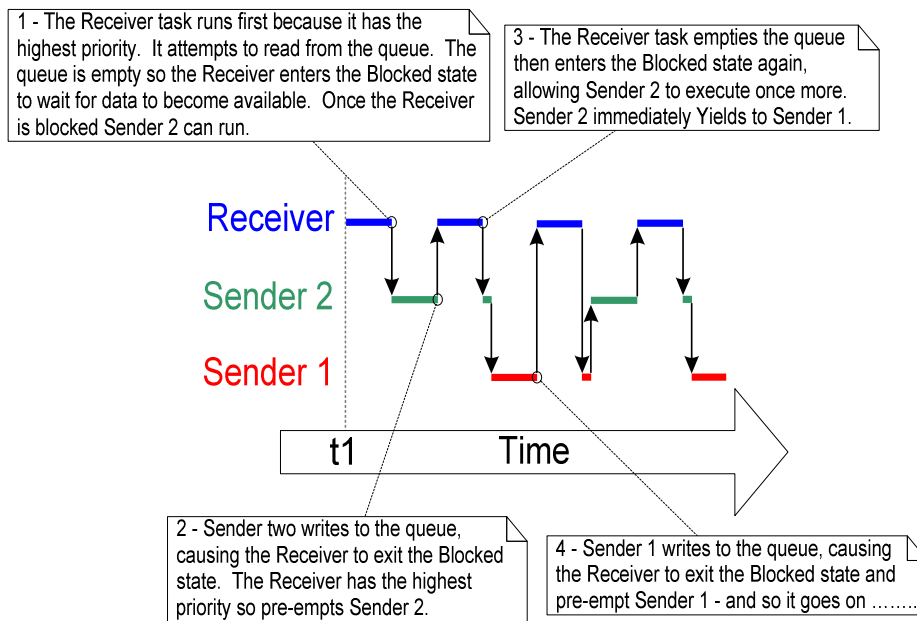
1 - The Receiver task runs first because it has the highest priority. It attempts to read from the queue. The queue is empty so the Receiver enters the Blocked state to wait for data to become available. Once the Receiver is blocked Sender 2 can run.

3 - The Receiver task empties the queue then enters the Blocked state again, allowing Sender 2 to execute once more. Sender 2 immediately Yields to Sender 1.

Receiver

Sender 2

Sender 1

t1

Time

2 - Sender two writes to the queue, causing the Receiver to exit the Blocked state. The Receiver has the highest priority so pre-empts Sender 2.

4 - Sender 1 writes to the queue, causing the Receiver to exit the Blocked state and pre-empt Sender 1 - and so it goes on ……..